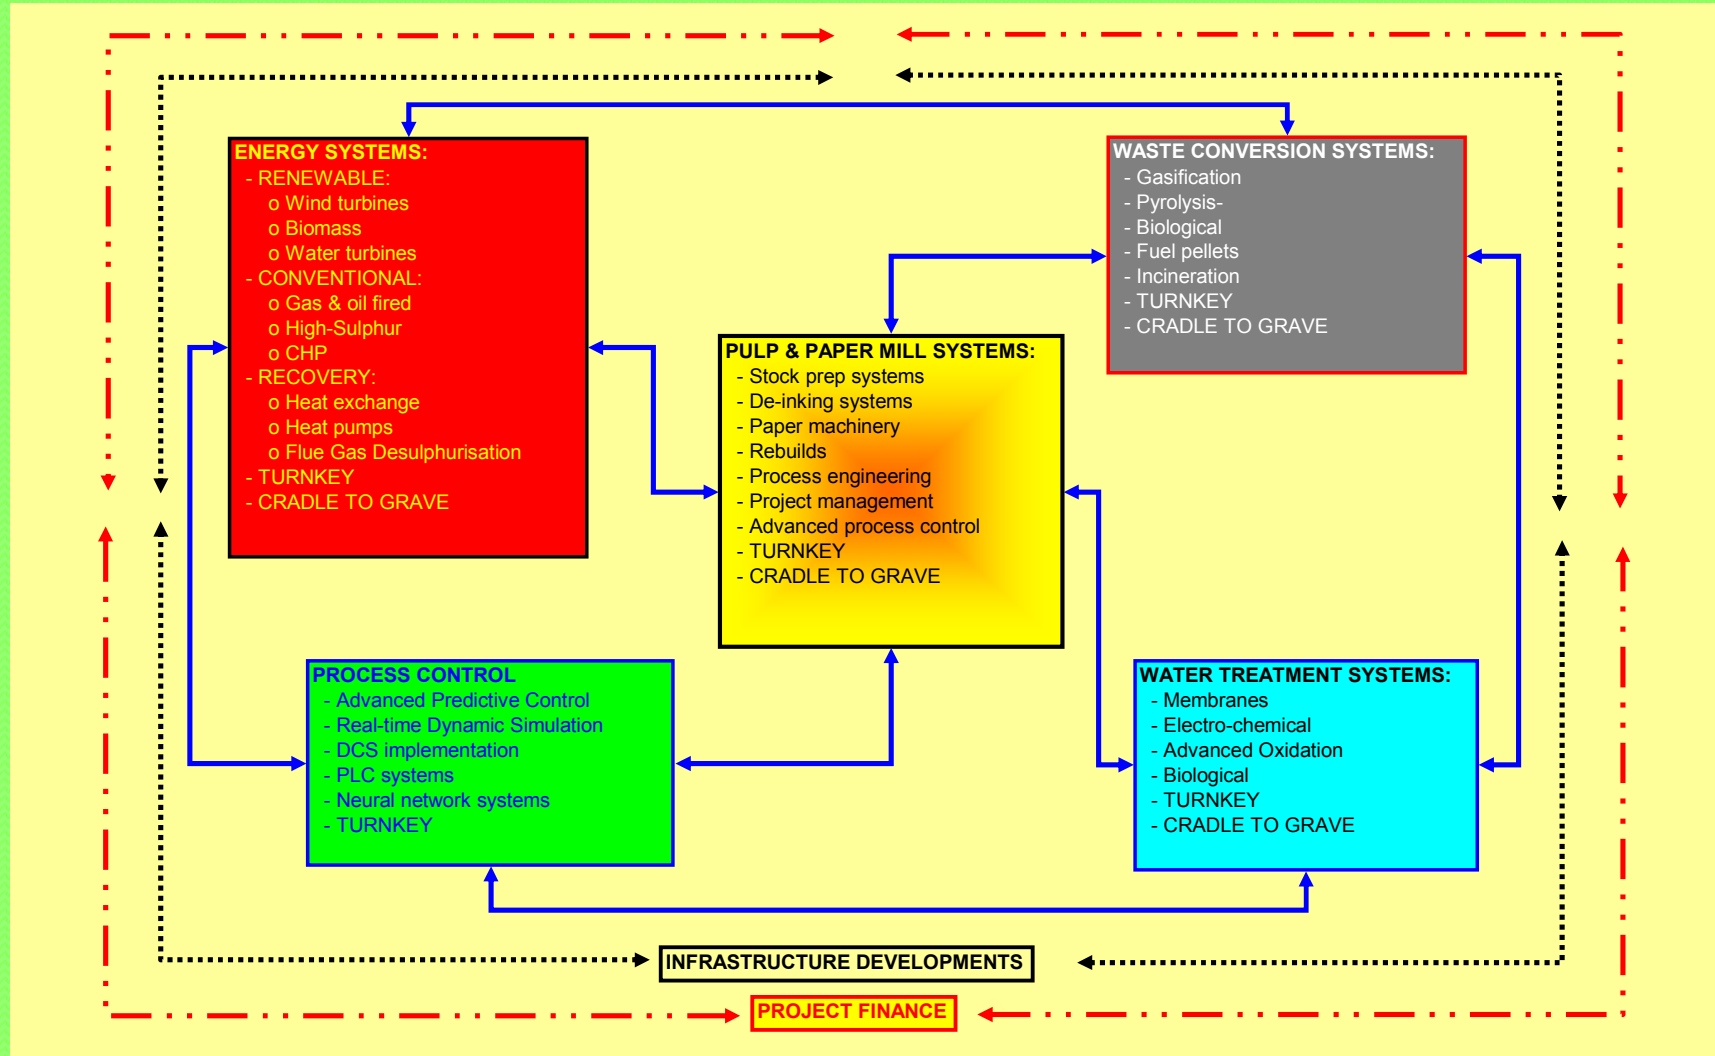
ENERGY SYSTEMS:
- RENEWABLE:
o Wind turbines
o Biomass
o Water turbines
- CONVENTIONAL:
o Gas & oil fired
o High-Sulphur
o CHP
- RECOVERY:
o Heat exchange
o Heat pumps
o Flue Gas Desulphurisation
- TURNKEY
- CRADLE TO GRAVE

WASTE CONVERSION SYSTEMS:
- Gasification
- Pyrolysis-
- Biological
- Fuel pellets
- Incineration
- TURNKEY
- CRADLE TO GRAVE

PULP & PAPER MILL SYSTEMS:
- Stock prep systems
- De-inking systems
- Paper machinery
- Rebuilds
- Process engineering
- Project management
- Advanced process control
- TURNKEY
- CRADLE TO GRAVE

PROCESS CONTROL
- Advanced Predictive Control
- Real-time Dynamic Simulation
- DCS implementation
- PLC systems
- Neural network systems
- TURNKEY

WATER TREATMENT SYSTEMS:
- Membranes
- Electro-chemical
- Advanced Oxidation
- Biological
- TURNKEY
- CRADLE TO GRAVE

INFRASTRUCTURE DEVELOPMENTS

PROJECT FINANCE